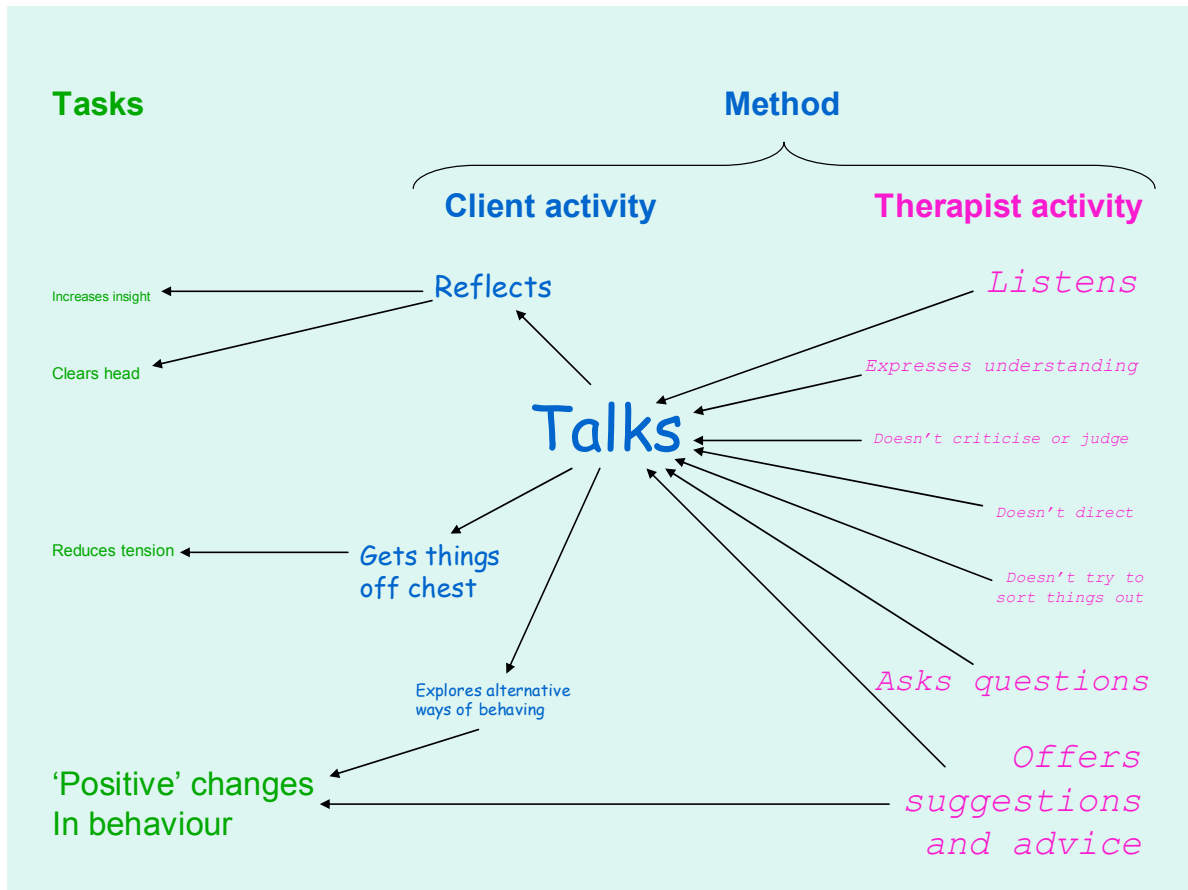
Tasks

Method

Client activity

Therapist activity

Reflects

Listens

Increases insight

Clears head

Expresses understanding

Talks

Doesn’t criticise or judge

Doesn’t direct

Reduces tension

Gets things off chest

Doesn’t try to sort things out

Asks questions

Explores alternative ways of behaving

‘Positive’ changes In behaviour

Offers suggestions and advice